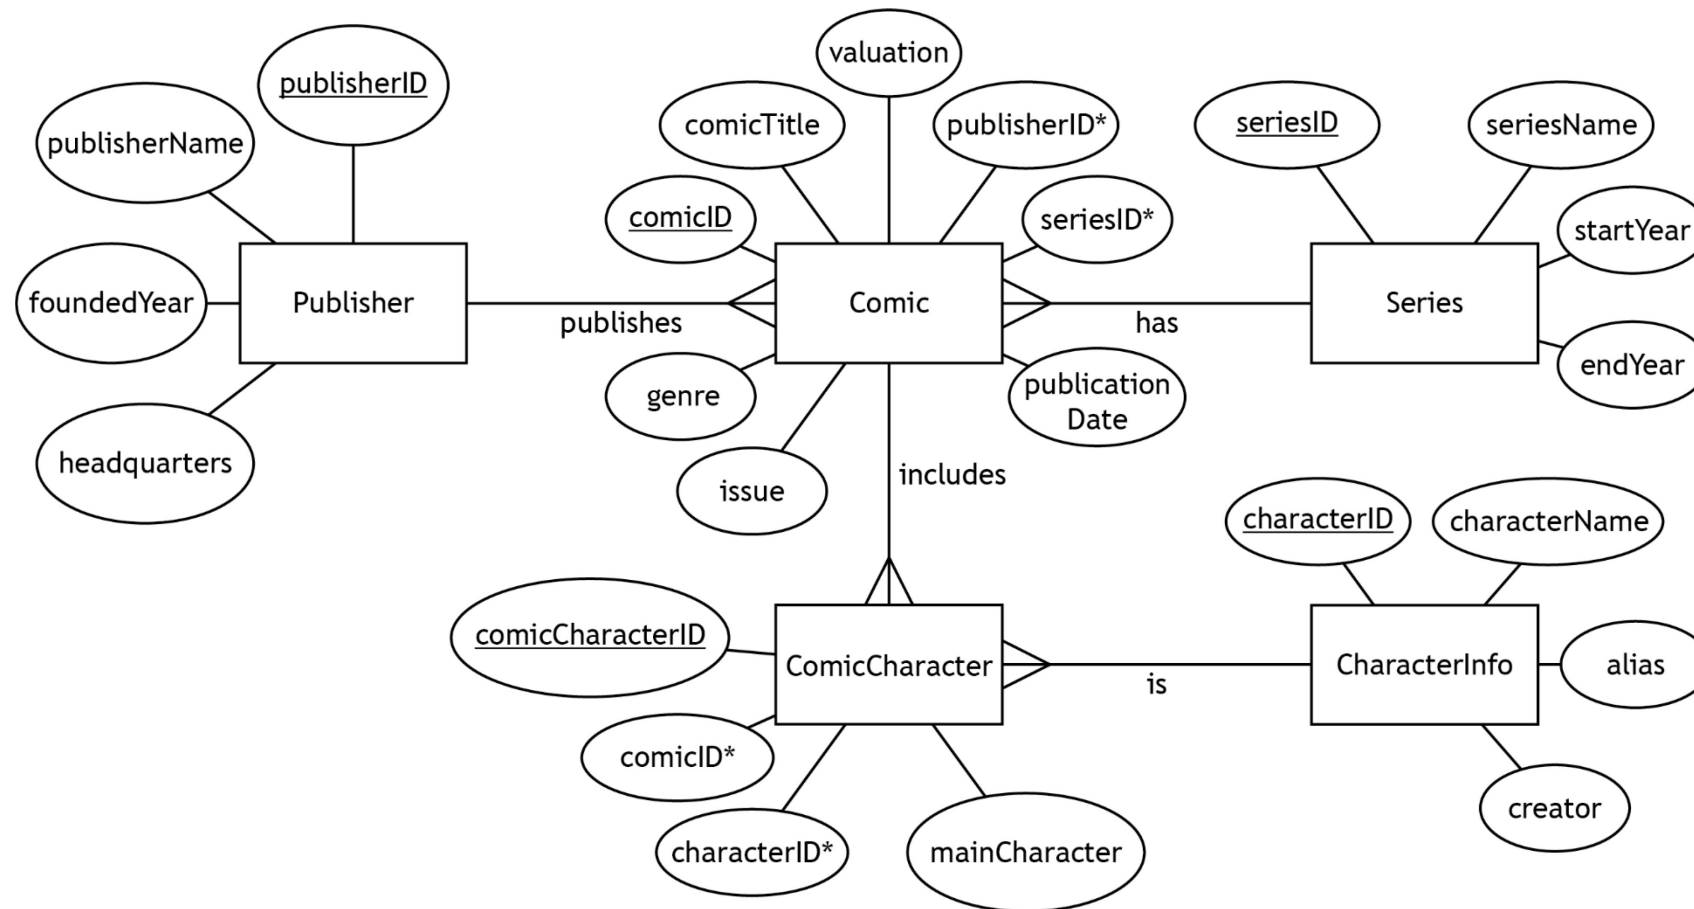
publisherID

publisherName

foundedYear

Publisher

headquarters

publishes

valuation

comicTitle

publisherID*

comicID

seriesID*

Comic

genre

publication Date

issue

includes

has

seriesID

seriesName

startYear

Series

endYear

comicCharacterID

ComicCharacter

comicID*

characterID*

mainCharacter

is

characterID

characterName

CharacterInfo

alias

creator